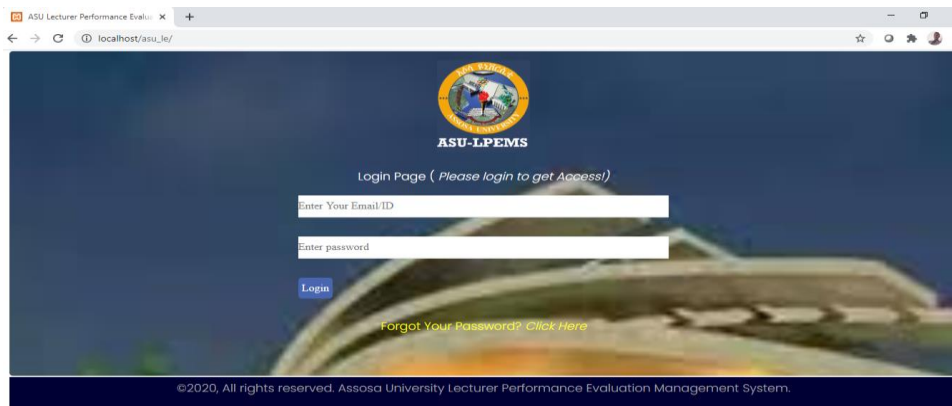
ASU Lecturer Performance Evalu ×
+
localhost/asu_le/

ASU-LPEMS

Login Page ( Please login to get Access!)

Enter Your Email/ID

Enter password

Login

Forgot Your Password? Click Here

©2020, All rights reserved. Assosa University Lecturer Performance Evaluation Management System.